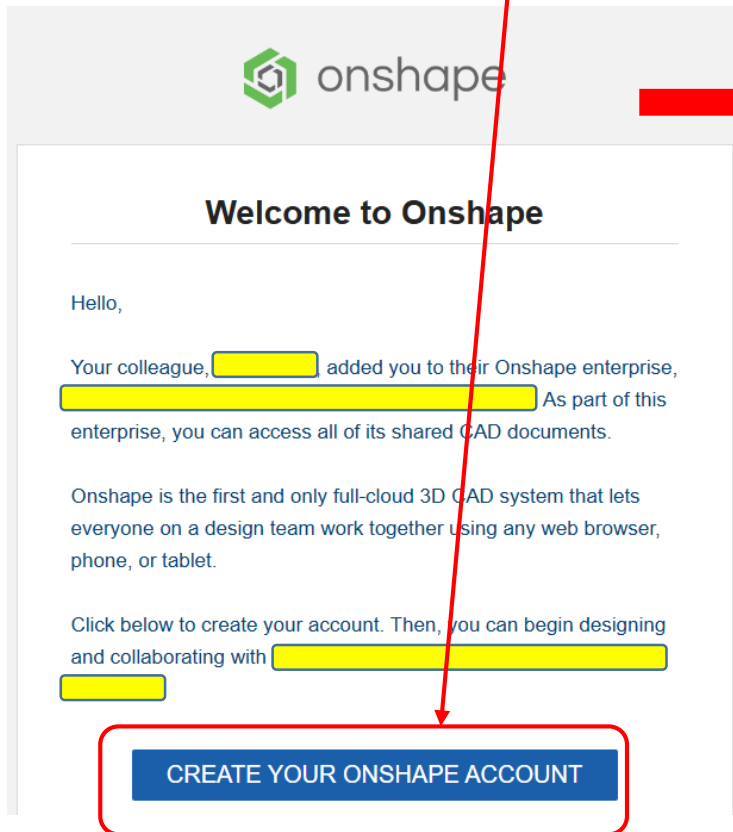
onshape

Welcome to Onshape

Hello,

Your colleague, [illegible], added you to their Onshape enterprise, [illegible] As part of this enterprise, you can access all of its shared CAD documents.

Onshape is the first and only full-cloud 3D CAD system that lets everyone on a design team work together using any web browser, phone, or tablet.

Click below to create your account. Then, you can begin designing and collaborating with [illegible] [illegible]

CREATE YOUR ONSHAPE ACCOUNT